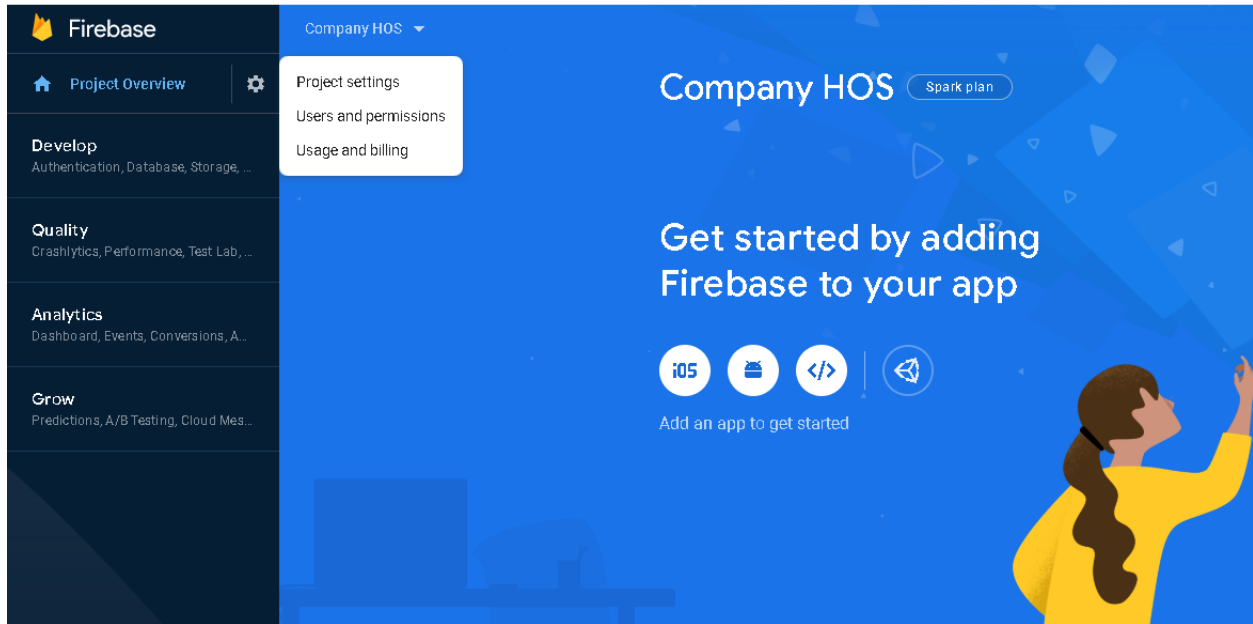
Firebase

Project Overview

Develop
Authentication, Database, Storage, ...

Quality
Crashlytics, Performance, Test Lab, ...

Analytics
Dashboard, Events, Conversions, A...

Grow
Predictions, A/B Testing, Cloud Mes...

Company HOS

Project settings
Users and permissions
Usage and billing

Company HOS Spark plan

Get started by adding Firebase to your app

iOS

</>

Add an app to get started